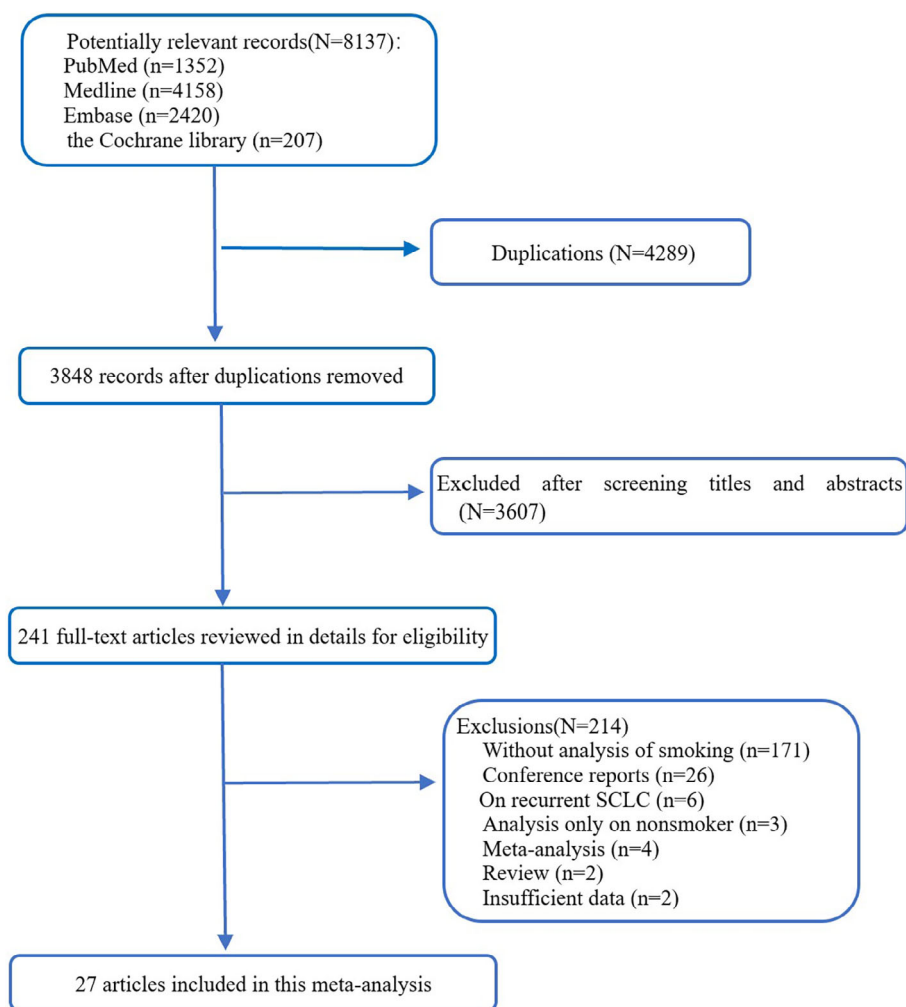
Potentially relevant records(N=8137):
PubMed (n=1352)
Medline (n=4158)
Embase (n=2420)
the Cochrane library (n=207)

Duplications (N=4289)

3848 records after duplications removed

Excluded after screening titles and abstracts (N=3607)

241 full-text articles reviewed in details for eligibility

Exclusions(N=214)
Without analysis of smoking (n=171)
Conference reports (n=26)
On recurrent SCLC (n=6)
Analysis only on nonsmoker (n=3)
Meta-analysis (n=4)
Review (n=2)
Insufficient data (n=2)

27 articles included in this meta-analysis